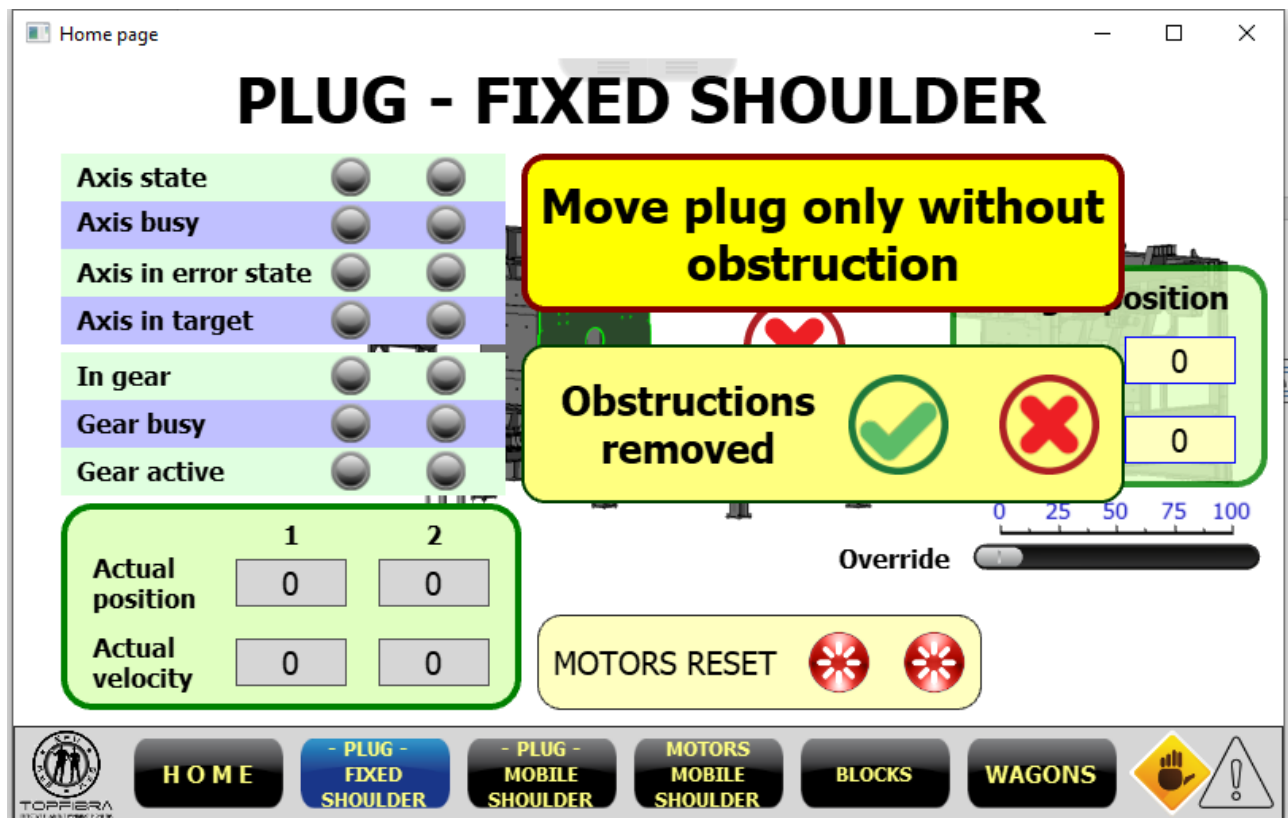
Home page

PLUG - FIXED SHOULDER

Axis state
Axis busy
Axis in error state
Axis in target
In gear
Gear busy
Gear active

Move plug only without obstruction

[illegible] position
0
0

Obstructions removed

0 25 50 75 100
Override

| | 1 | 2 |
|---|---|---|
| Actual position | 0 | 0 |
| Actual velocity | 0 | 0 |

MOTORS RESET

TOPFIBRA

HOME
- PLUG - FIXED SHOULDER
- PLUG - MOBILE SHOULDER
MOTORS MOBILE SHOULDER
BLOCKS
WAGONS